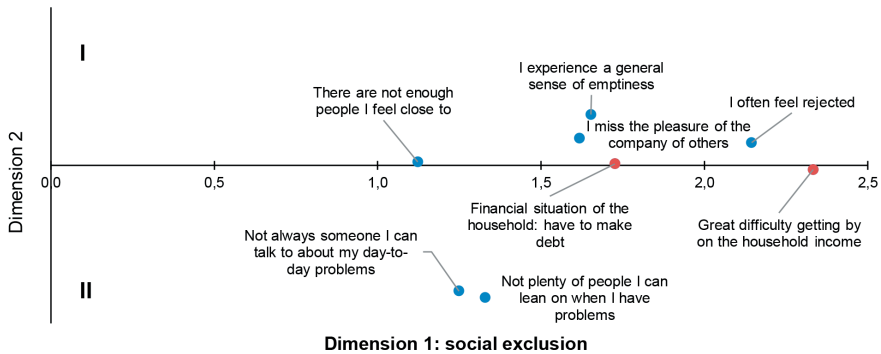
I

II

Dimension 2

I experience a general sense of emptiness

There are not enough people I feel close to

I often feel rejected

I miss the pleasure of the company of others

0,0

0,5

1,0

1,5

2,0

2,5

Financial situation of the household: have to make debt

Great difficulty getting by on the household income

Not always someone I can talk to about my day-to-day problems

Not plenty of people I can lean on when I have problems

Dimension 1: social exclusion